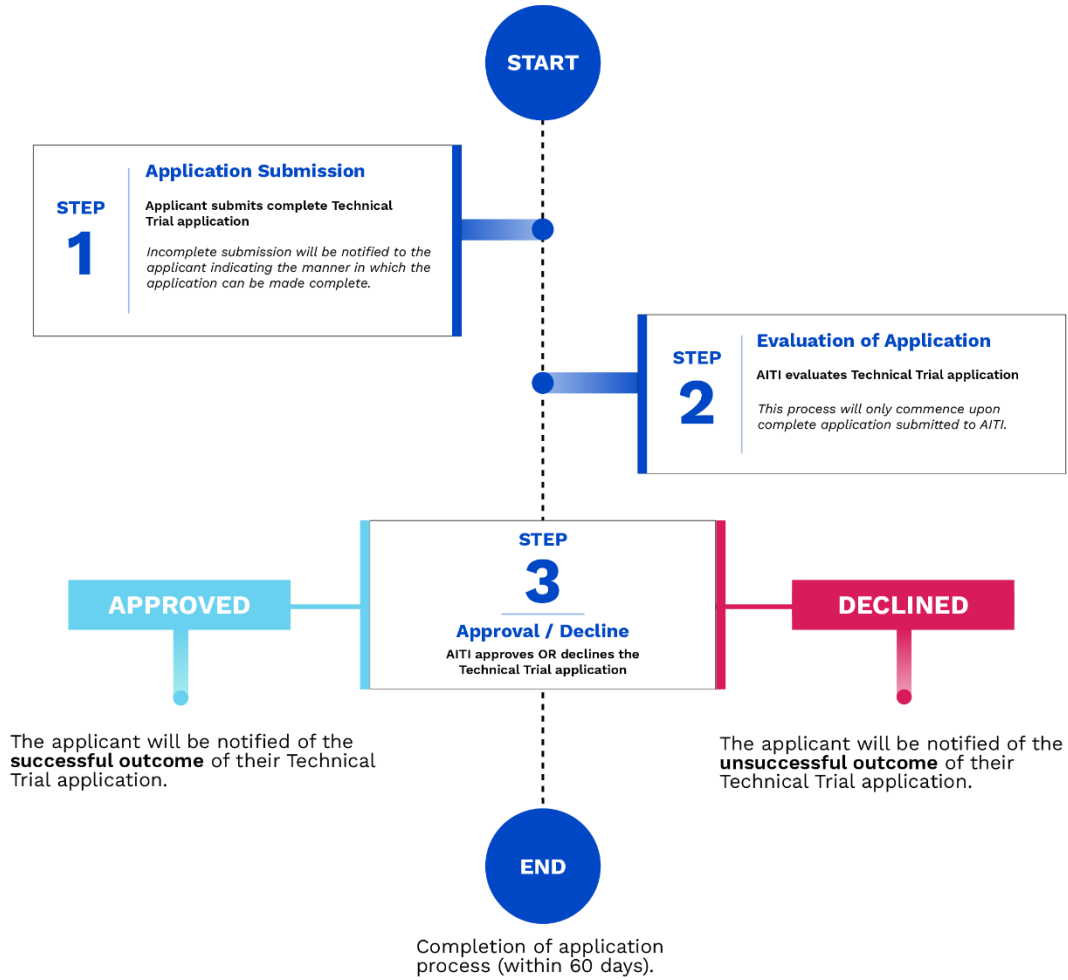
START

STEP
1

Application Submission

Applicant submits complete Technical Trial application

Incomplete submission will be notified to the applicant indicating the manner in which the application can be made complete.

STEP
2

Evaluation of Application

AITI evaluates Technical Trial application

This process will only commence upon complete application submitted to AITI.

STEP
3

Approval / Decline

AITI approves OR declines the Technical Trial application

APPROVED

The applicant will be notified of the **successful outcome** of their Technical Trial application.

DECLINED

The applicant will be notified of the **unsuccessful outcome** of their Technical Trial application.

END

Completion of application process (within 60 days).